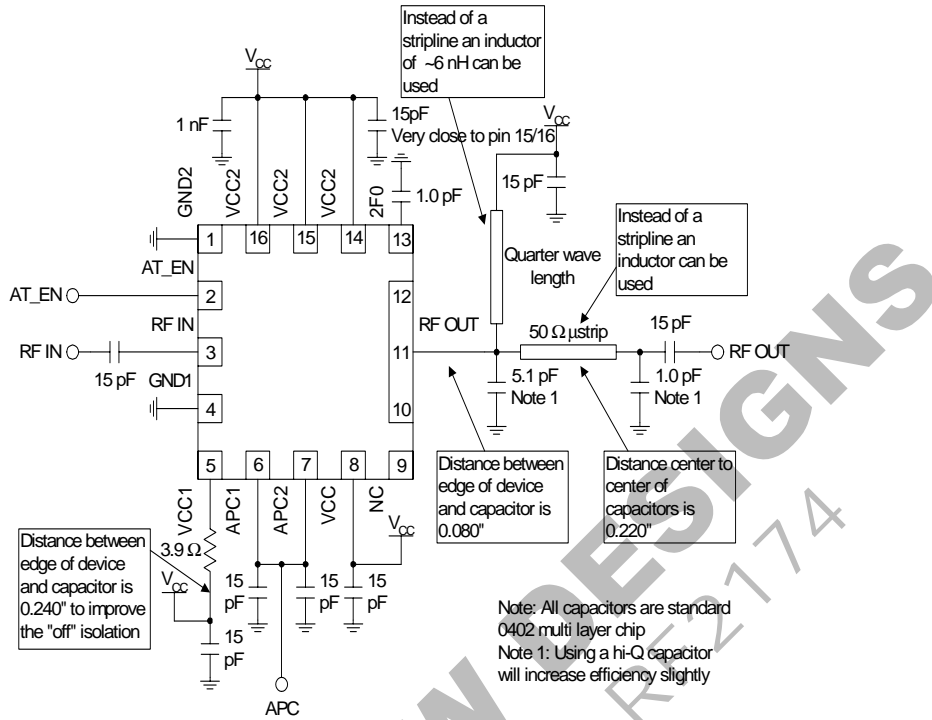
Instead of a stripline an inductor of ~6 nH can be used

$V_{CC}$

1 nF

15pF
Very close to pin 15/16

$V_{CC}$

GND2
VCC2
VCC2
VCC2
2F0

1.0 pF

15 pF

1
16
15
14
13

Quarter wave length

Instead of a stripline an inductor can be used

AT_EN

AT_EN

2

12

RF IN

RF OUT

50 Ω µstrip

15 pF

RF IN

3

11

RF OUT

15 pF

GND1

5.1 pF
Note 1

1.0 pF
Note 1

4

10

5
6
7
8
9

VCC1
APC1
APC2
VCC
NC

$V_{CC}$

Distance between edge of device and capacitor is 0.080"

Distance center to center of capacitors is 0.220"

Distance between edge of device and capacitor is 0.240" to improve the "off" isolation

3.9 Ω

$V_{CC}$

15 pF
15 pF
15 pF

15 pF

APC

Note: All capacitors are standard 0402 multi layer chip
Note 1: Using a hi-Q capacitor will increase efficiency slightly

RF2174